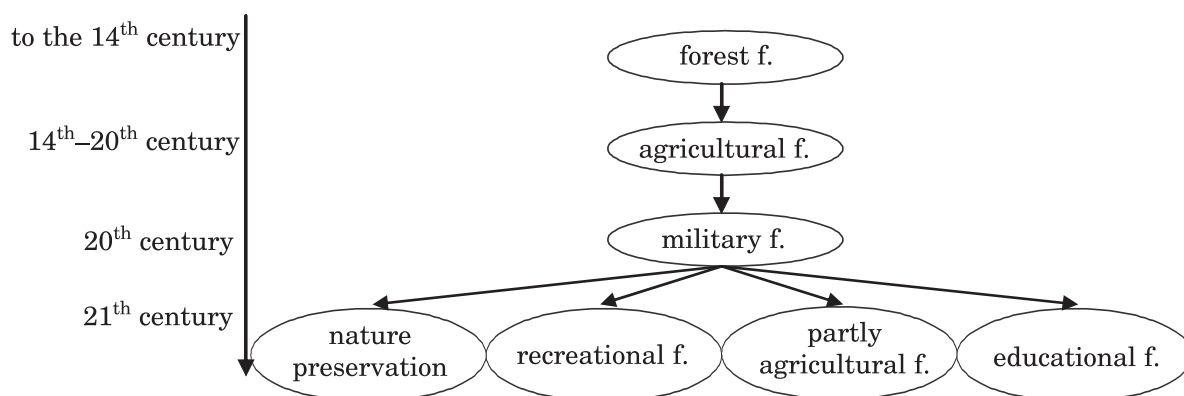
to the 14$^{th}$ century

14$^{th}$–20$^{th}$ century

20$^{th}$ century

21$^{th}$ century

forest f.

agricultural f.

military f.

nature preservation

recreational f.

partly agricultural f.

educational f.